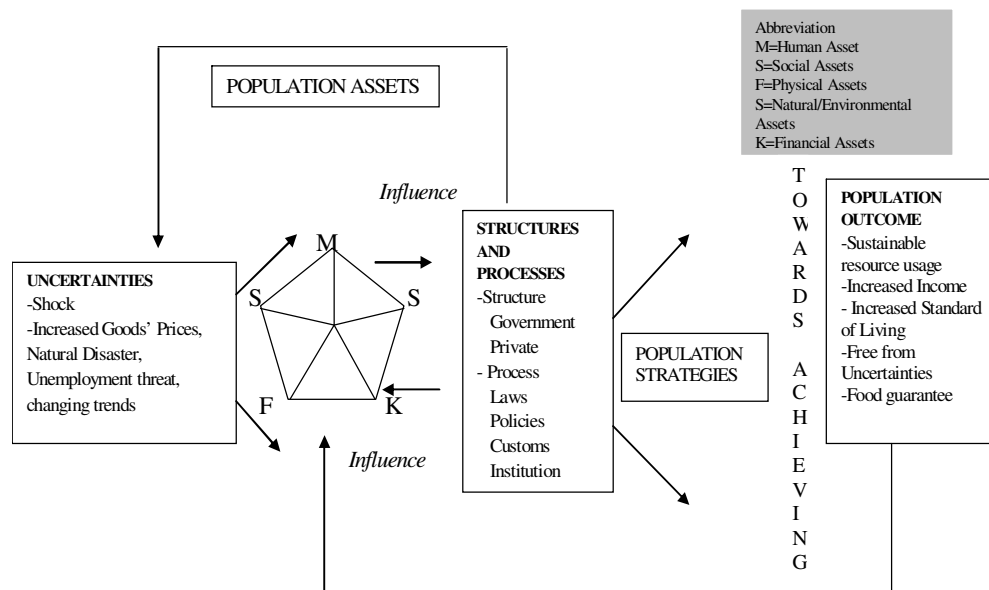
Abbreviation
M=Human Asset
S=Social Assets
F=Physical Assets
S=Natural/Environmental Assets
K=Financial Assets

POPULATION ASSETS

Influence

UNCERTAINTIES
-Shock
-Increased Goods' Prices, Natural Disaster, Unemployment threat, changing trends

M
S
S
F
K

STRUCTURES AND PROCESSES
-Structure
Government
Private
- Process
Laws
Policies
Customs
Institution

Influence

POPULATION STRATEGIES

TOWARDS ACHIEVING

POPULATION OUTCOME
-Sustainable resource usage
-Increased Income
- Increased Standard of Living
-Free from Uncertainties
-Food guarantee